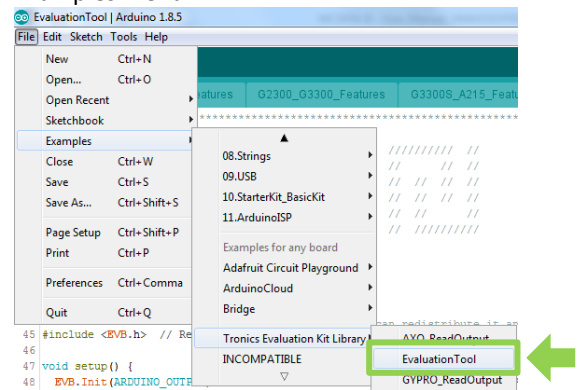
EvaluationTool | Arduino 1.8.5

File Edit Sketch Tools Help

New Ctrl+N
Open... Ctrl+O
Open Recent
Sketchbook
Examples
Close Ctrl+W
Save Ctrl+S
Save As... Ctrl+Shift+S
Page Setup Ctrl+Shift+P
Print Ctrl+P
Preferences Ctrl+Comma
Quit Ctrl+Q

Features G2300_G3300_Features G3300S_A215_Featu

08.Strings
09.USB
10.StarterKit_BasicKit
11.ArduinoISP
Examples for any board
Adafruit Circuit Playground
ArduinoCloud
Bridge
Tronics Evaluation Kit Library
INCOMPATIBLE

AXO_ReadOutput
EvaluationTool
GYPRO_ReadOutput

45 #include <EVB.h> // Re
46
47 void setup() {
48 EVB.Init(ARDUINO_OUTP

can redistribute it an